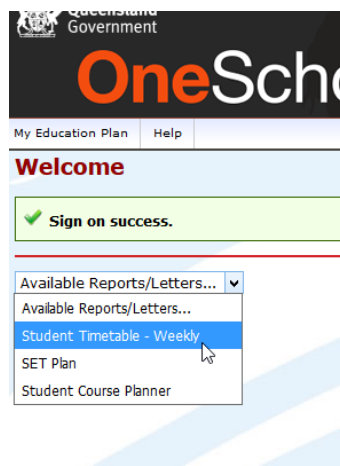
Queensland Government

OneScho

My Education Plan | Help

Welcome

Sign on success.

Available Reports/Letters...

Available Reports/Letters...
Student Timetable - Weekly
SET Plan
Student Course Planner